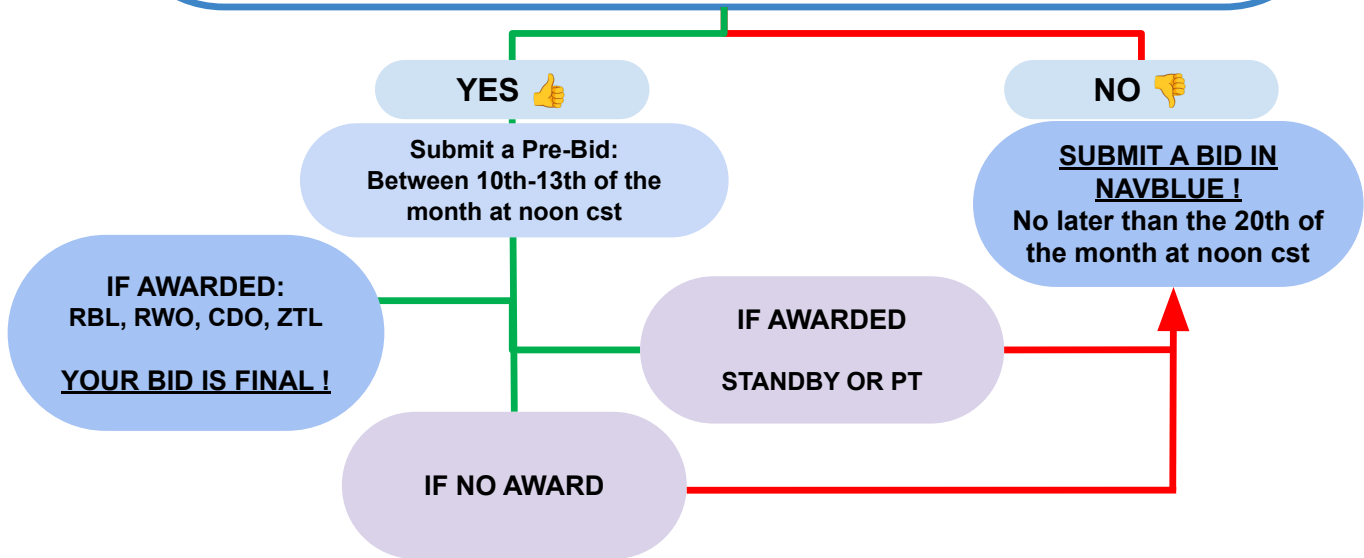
YES 👍

NO 👎

Submit a Pre-Bid: Between 10th-13th of the month at noon cst

SUBMIT A BID IN NAVBLUE !
No later than the 20th of the month at noon cst

IF AWARDED:
RBL, RWO, CDO, ZTL

YOUR BID IS FINAL !

IF AWARDED

STANDBY OR PT

IF NO AWARD